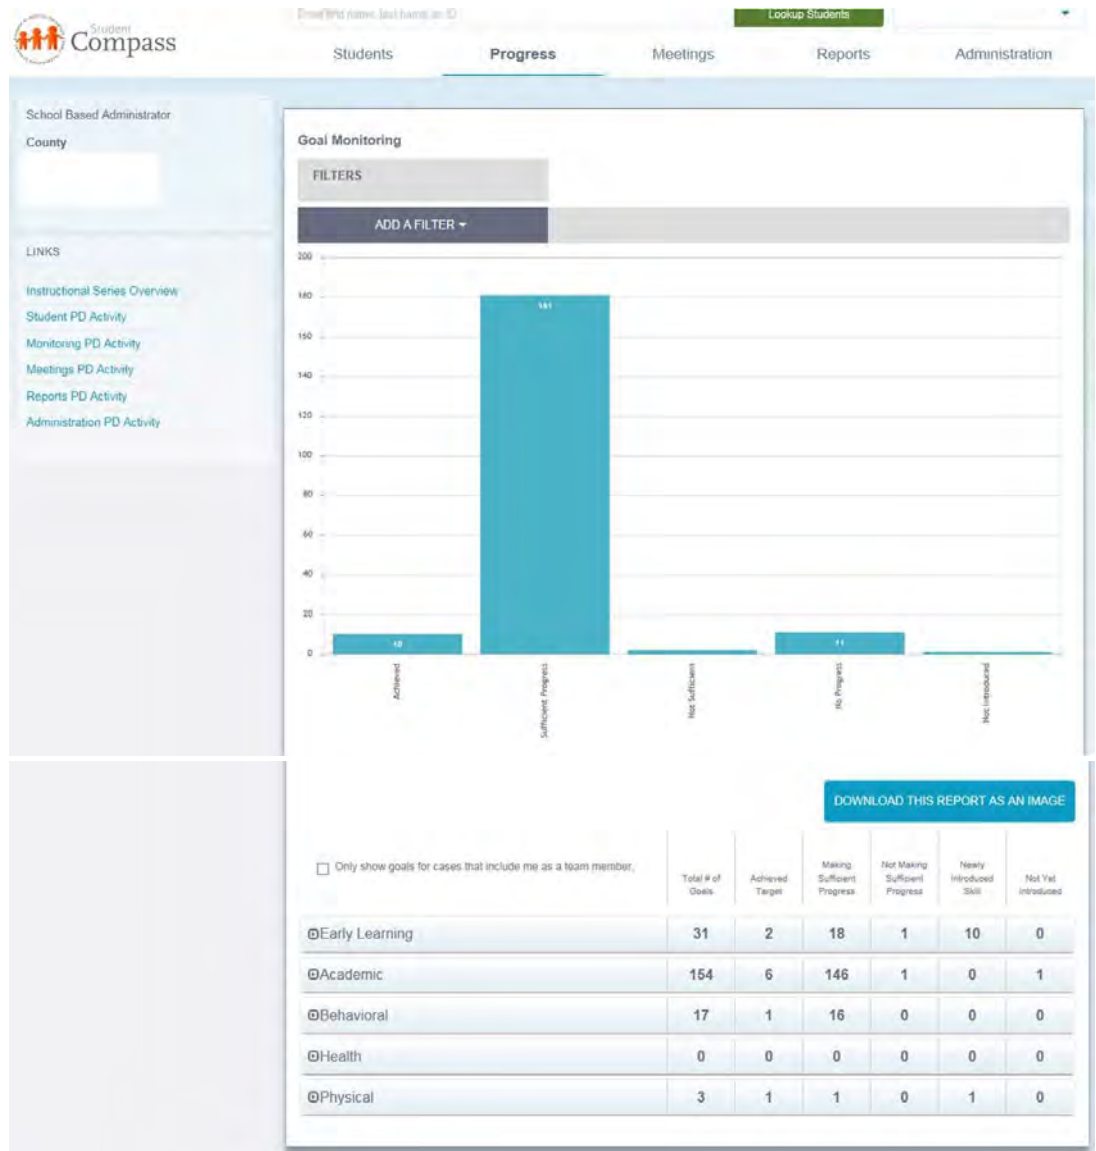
Student Compass

Enter first name, last name, or ID

Lookup Students

Students Progress Meetings Reports Administration

School Based Administrator

County

LINKS

Instructional Series Overview
Student PD Activity
Monitoring PD Activity
Meetings PD Activity
Reports PD Activity
Administration PD Activity

Goal Monitoring

FILTERS

ADD A FILTER ▾

200
180
160
140
120
100
80
60
40
20
0

10
181
11

Achieved
Sufficient Progress
Not Sufficient
No Progress
Not Introduced

DOWNLOAD THIS REPORT AS AN IMAGE

☐ Only show goals for cases that include me as a team member.

| | Total # of Goals | Achieved Target | Making Sufficient Progress | Not Making Sufficient Progress | Newly Introduced Skill | Not Yet Introduced |
|---|---|---|---|---|---|---|
| ⊕Early Learning | 31 | 2 | 18 | 1 | 10 | 0 |
| ⊕Academic | 154 | 6 | 146 | 1 | 0 | 1 |
| ⊕Behavioral | 17 | 1 | 16 | 0 | 0 | 0 |
| ⊕Health | 0 | 0 | 0 | 0 | 0 | 0 |
| ⊕Physical | 3 | 1 | 1 | 0 | 1 | 0 |